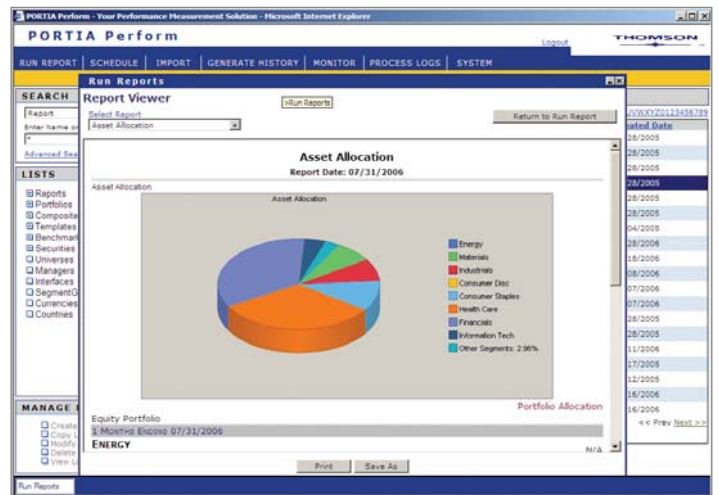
PORTIA Perform - Your Performance Measurement Solution - Microsoft Internet Explorer

PORTIA Perform

Logout

THOMSON

RUN REPORT | SCHEDULE | IMPORT | GENERATE HISTORY | MONITOR | PROCESS LOGS | SYSTEM

SEARCH

Report

Enter Name or

*

Advanced Sea

LISTS

Reports
Portfolios
Composite
Templates
Benchmark
Securities
Universes
Managers
Interfaces
SegmentG
Currencies
Countries

MANAGE

Create
Copy
Modify
Delete
View

Run Reports

Report Viewer

>Run Reports

Select Report

Asset Allocation

Return to Run Report

Asset Allocation

Report Date: 07/31/2006

Asset Allocation

Asset Allocation

Energy
Materials
Industrials
Consumer Disc
Consumer Staples
Health Care
Financials
Information Tech
Other Segments: 2.96%

Portfolio Allocation

Equity Portfolio

1 MONTHS ENDING 07/31/2006

ENERGY

N/A

Print

Save As

VWXYZ0123456789

ated Date

28/2005
28/2005
28/2005
28/2005
28/2005
28/2005
04/2005
28/2006
18/2006
08/2006
07/2006
07/2006
28/2005
28/2005
11/2006
17/2005
12/2005
16/2006
16/2006

<< Prev Next >>

Run Reports